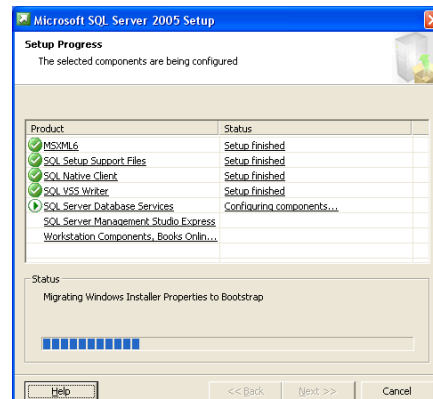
Microsoft SQL Server 2005 Setup

Setup Progress

The selected components are being configured

| Product | Status |
|---|---|
| MSXML6 | Setup finished |
| SQL Setup Support Files | Setup finished |
| SQL Native Client | Setup finished |
| SQL VSS Writer | Setup finished |
| SQL Server Database Services | Configuring components... |
| SQL Server Management Studio Express | |
| Workstation Components, Books Onlin... | |

Status

Migrating Windows Installer Properties to Bootstrap

Help | << Back | Next >> | Cancel